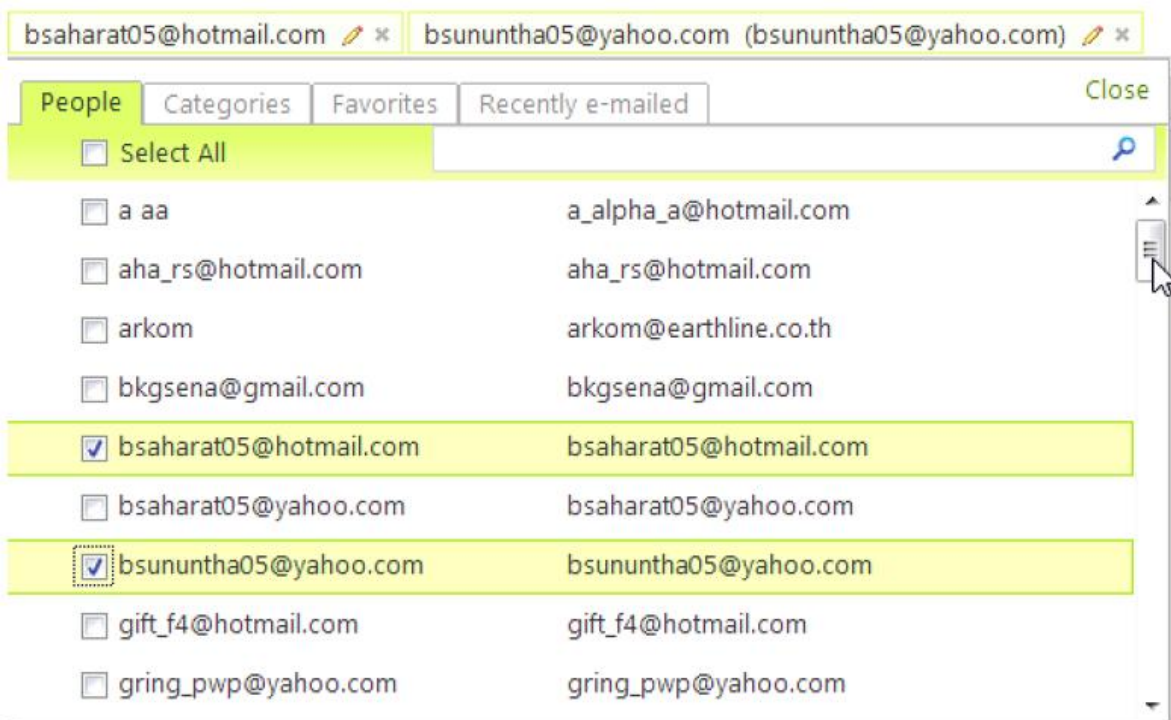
bsaharat05@hotmail.com ×
bsununtha05@yahoo.com (bsununtha05@yahoo.com) ×

People | Categories | Favorites | Recently e-mailed
Close

Select All

| | |
|---|---|
| a aa | a_alpha_a@hotmail.com |
| aha_rs@hotmail.com | aha_rs@hotmail.com |
| arkom | arkom@earthline.co.th |
| bkgsena@gmail.com | bkgsena@gmail.com |
| bsaharat05@hotmail.com | bsaharat05@hotmail.com |
| bsaharat05@yahoo.com | bsaharat05@yahoo.com |
| bsununtha05@yahoo.com | bsununtha05@yahoo.com |
| gift_f4@hotmail.com | gift_f4@hotmail.com |
| gring_pwp@yahoo.com | gring_pwp@yahoo.com |